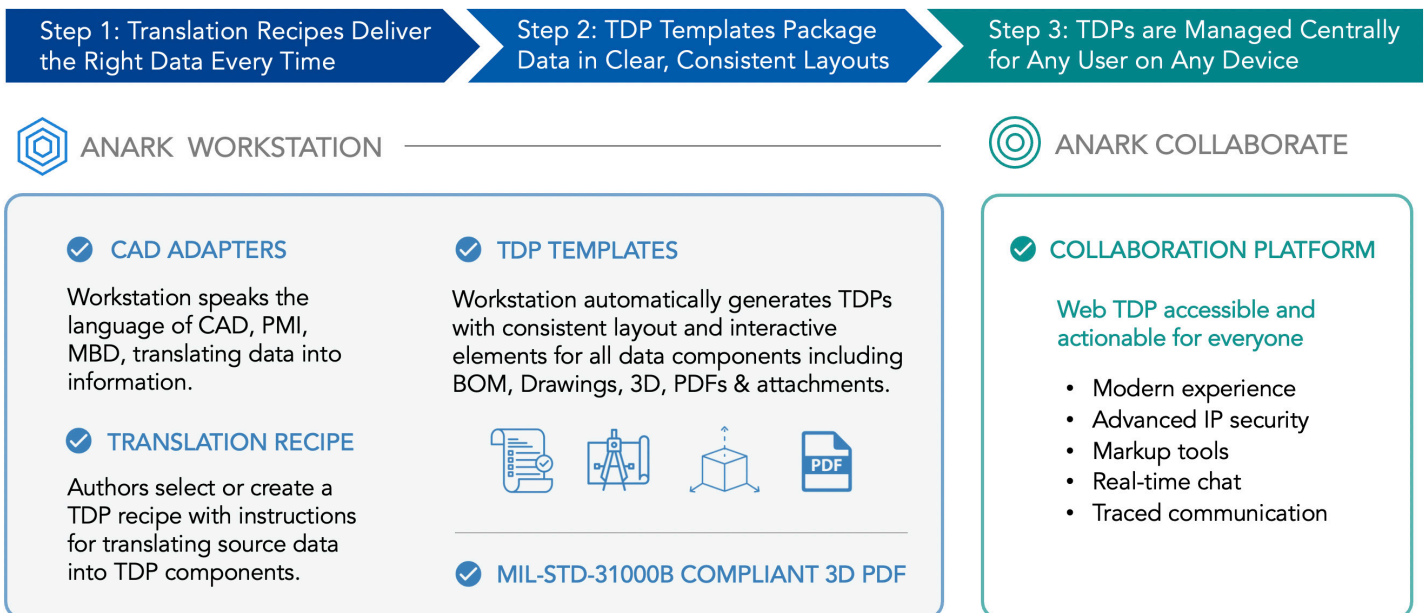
Step 1: Translation Recipes Deliver the Right Data Every Time

Step 2: TDP Templates Package Data in Clear, Consistent Layouts

Step 3: TDPs are Managed Centrally for Any User on Any Device

ANARK WORKSTATION

ANARK COLLABORATE

CAD ADAPTERS

Workstation speaks the language of CAD, PMI, MBD, translating data into information.

TRANSLATION RECIPE

Authors select or create a TDP recipe with instructions for translating source data into TDP components.

TDP TEMPLATES

Workstation automatically generates TDPs with consistent layout and interactive elements for all data components including BOM, Drawings, 3D, PDFs & attachments.

PDF

MIL-STD-31000B COMPLIANT 3D PDF

COLLABORATION PLATFORM

Web TDP accessible and actionable for everyone

• Modern experience
• Advanced IP security
• Markup tools
• Real-time chat
• Traced communication